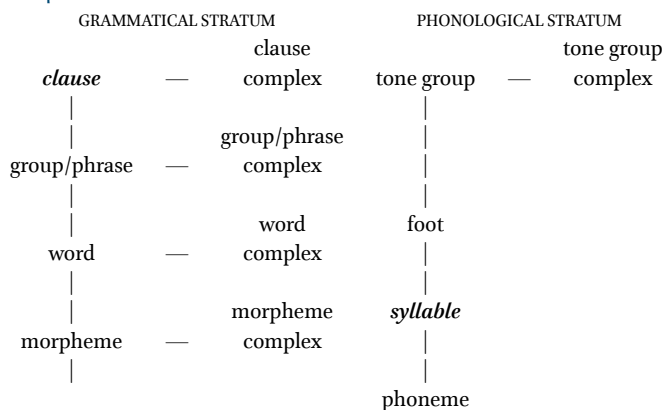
GRAMMATICAL STRATUM

PHONOLOGICAL STRATUM

| | | | | | |
|---|---|---|---|---|---|
| *clause* | — | clause complex | tone group | — | tone group complex |
| group/phrase | — | group/phrase complex | | | |
| word | — | word complex | foot | | |
| morpheme | — | morpheme complex | *syllable* | | |
| | | | phoneme | | |